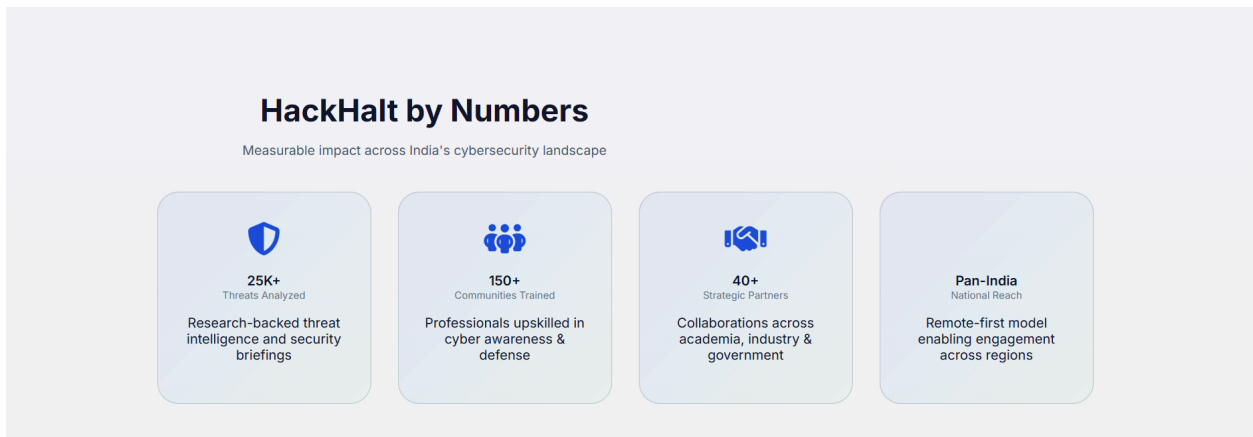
HackHalt by Numbers

Measurable impact across India's cybersecurity landscape

25K+
Threats Analyzed

Research-backed threat intelligence and security briefings

150+
Communities Trained

Professionals upskilled in cyber awareness & defense

40+
Strategic Partners

Collaborations across academia, industry & government

Pan-India
National Reach

Remote-first model enabling engagement across regions